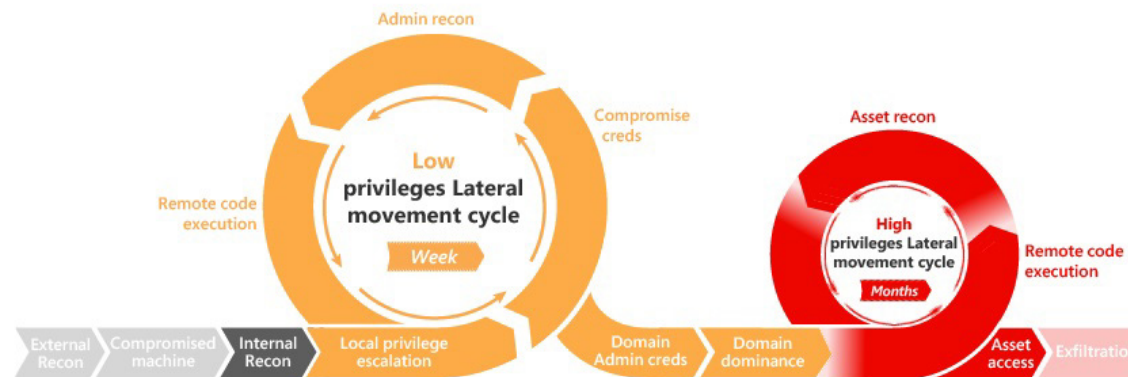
Admin recon

Compromise creds

Remote code execution

Low privileges Lateral movement cycle

Week

Asset recon

High privileges Lateral movement cycle

Months

Remote code execution

External Recon

Compromised machine

Internal Recon

Local privilege escalation

Domain Admin creds

Domain dominance

Asset access

Exfiltratio